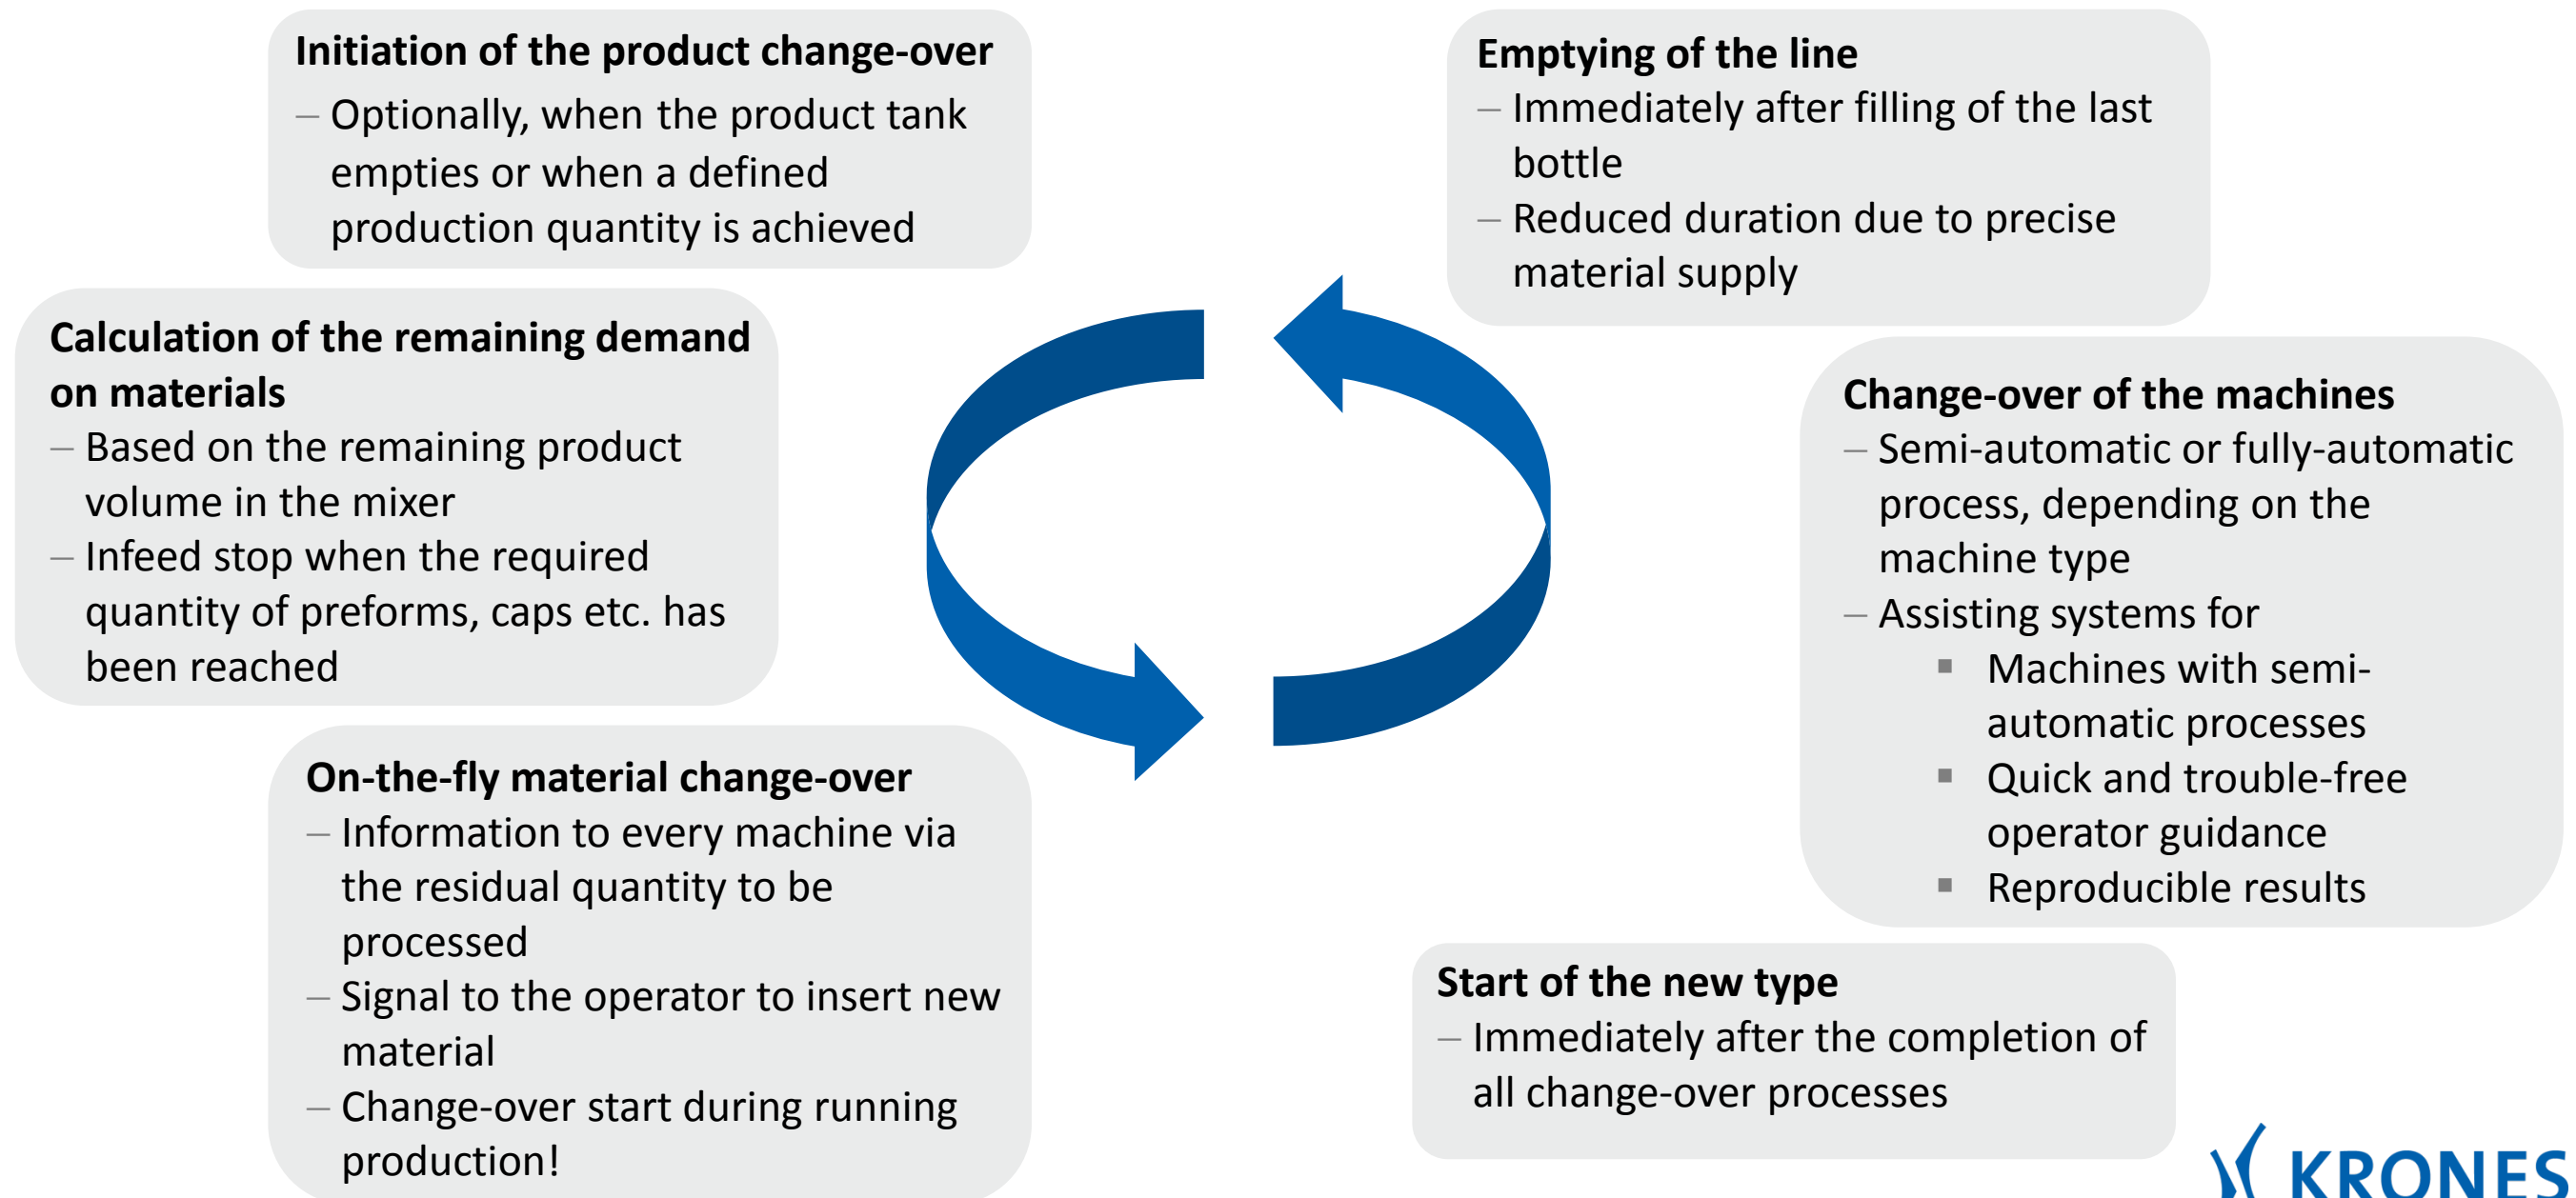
Initiation of the product change-over
– Optionally, when the product tank empties or when a defined production quantity is achieved

Calculation of the remaining demand on materials
– Based on the remaining product volume in the mixer
– Infeed stop when the required quantity of preforms, caps etc. has been reached

On-the-fly material change-over
– Information to every machine via the residual quantity to be processed
– Signal to the operator to insert new material
– Change-over start during running production!

Emptying of the line
– Immediately after filling of the last bottle
– Reduced duration due to precise material supply

Change-over of the machines
– Semi-automatic or fully-automatic process, depending on the machine type
– Assisting systems for
▪ Machines with semi-automatic processes
▪ Quick and trouble-free operator guidance
▪ Reproducible results

Start of the new type
– Immediately after the completion of all change-over processes

KRONES